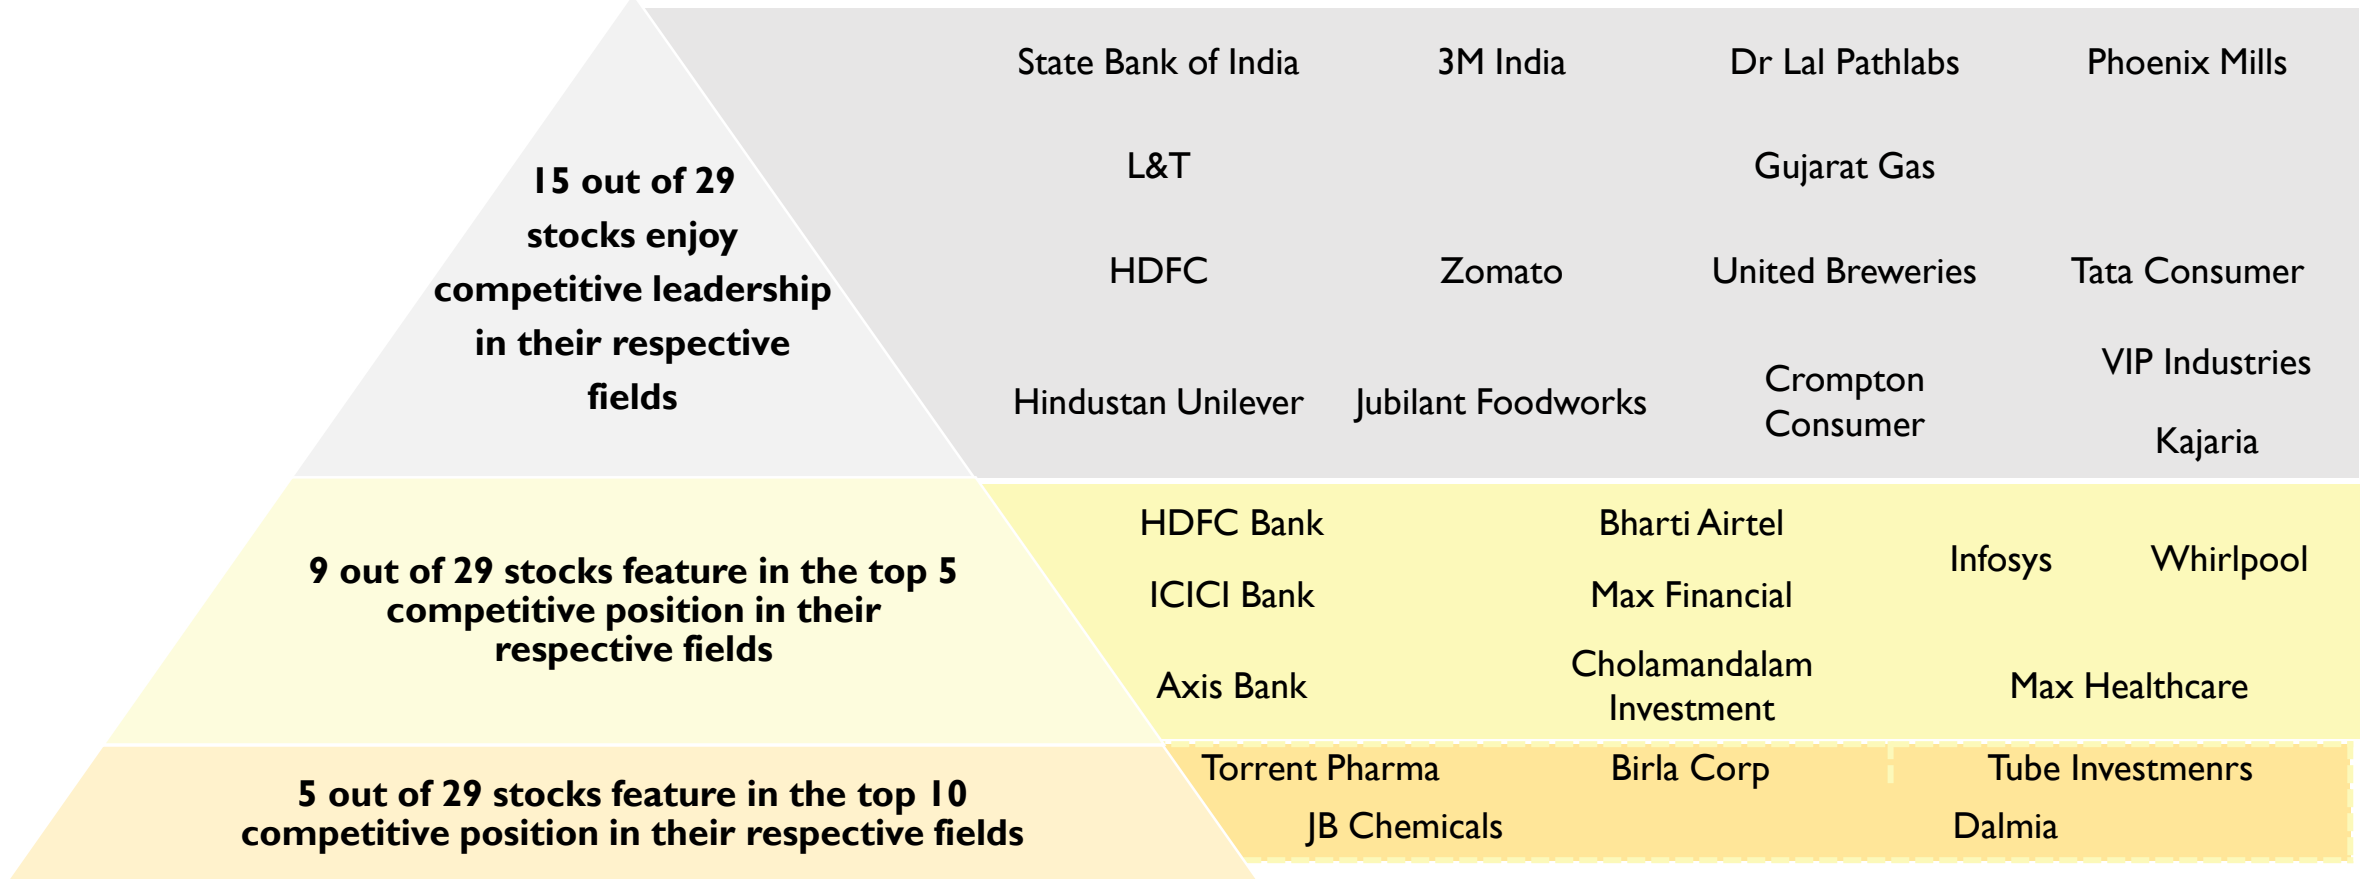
15 out of 29 stocks enjoy competitive leadership in their respective fields

State Bank of India
3M India
Dr Lal Pathlabs
Phoenix Mills
L&T
Gujarat Gas
HDFC
Zomato
United Breweries
Tata Consumer
Hindustan Unilever
Jubilant Foodworks
Crompton Consumer
VIP Industries
Kajaria

9 out of 29 stocks feature in the top 5 competitive position in their respective fields

HDFC Bank
Bharti Airtel
Infosys
Whirlpool
ICICI Bank
Max Financial
Axis Bank
Cholamandalam Investment
Max Healthcare

5 out of 29 stocks feature in the top 10 competitive position in their respective fields

Torrent Pharma
Birla Corp
Tube Investmenrs
JB Chemicals
Dalmia